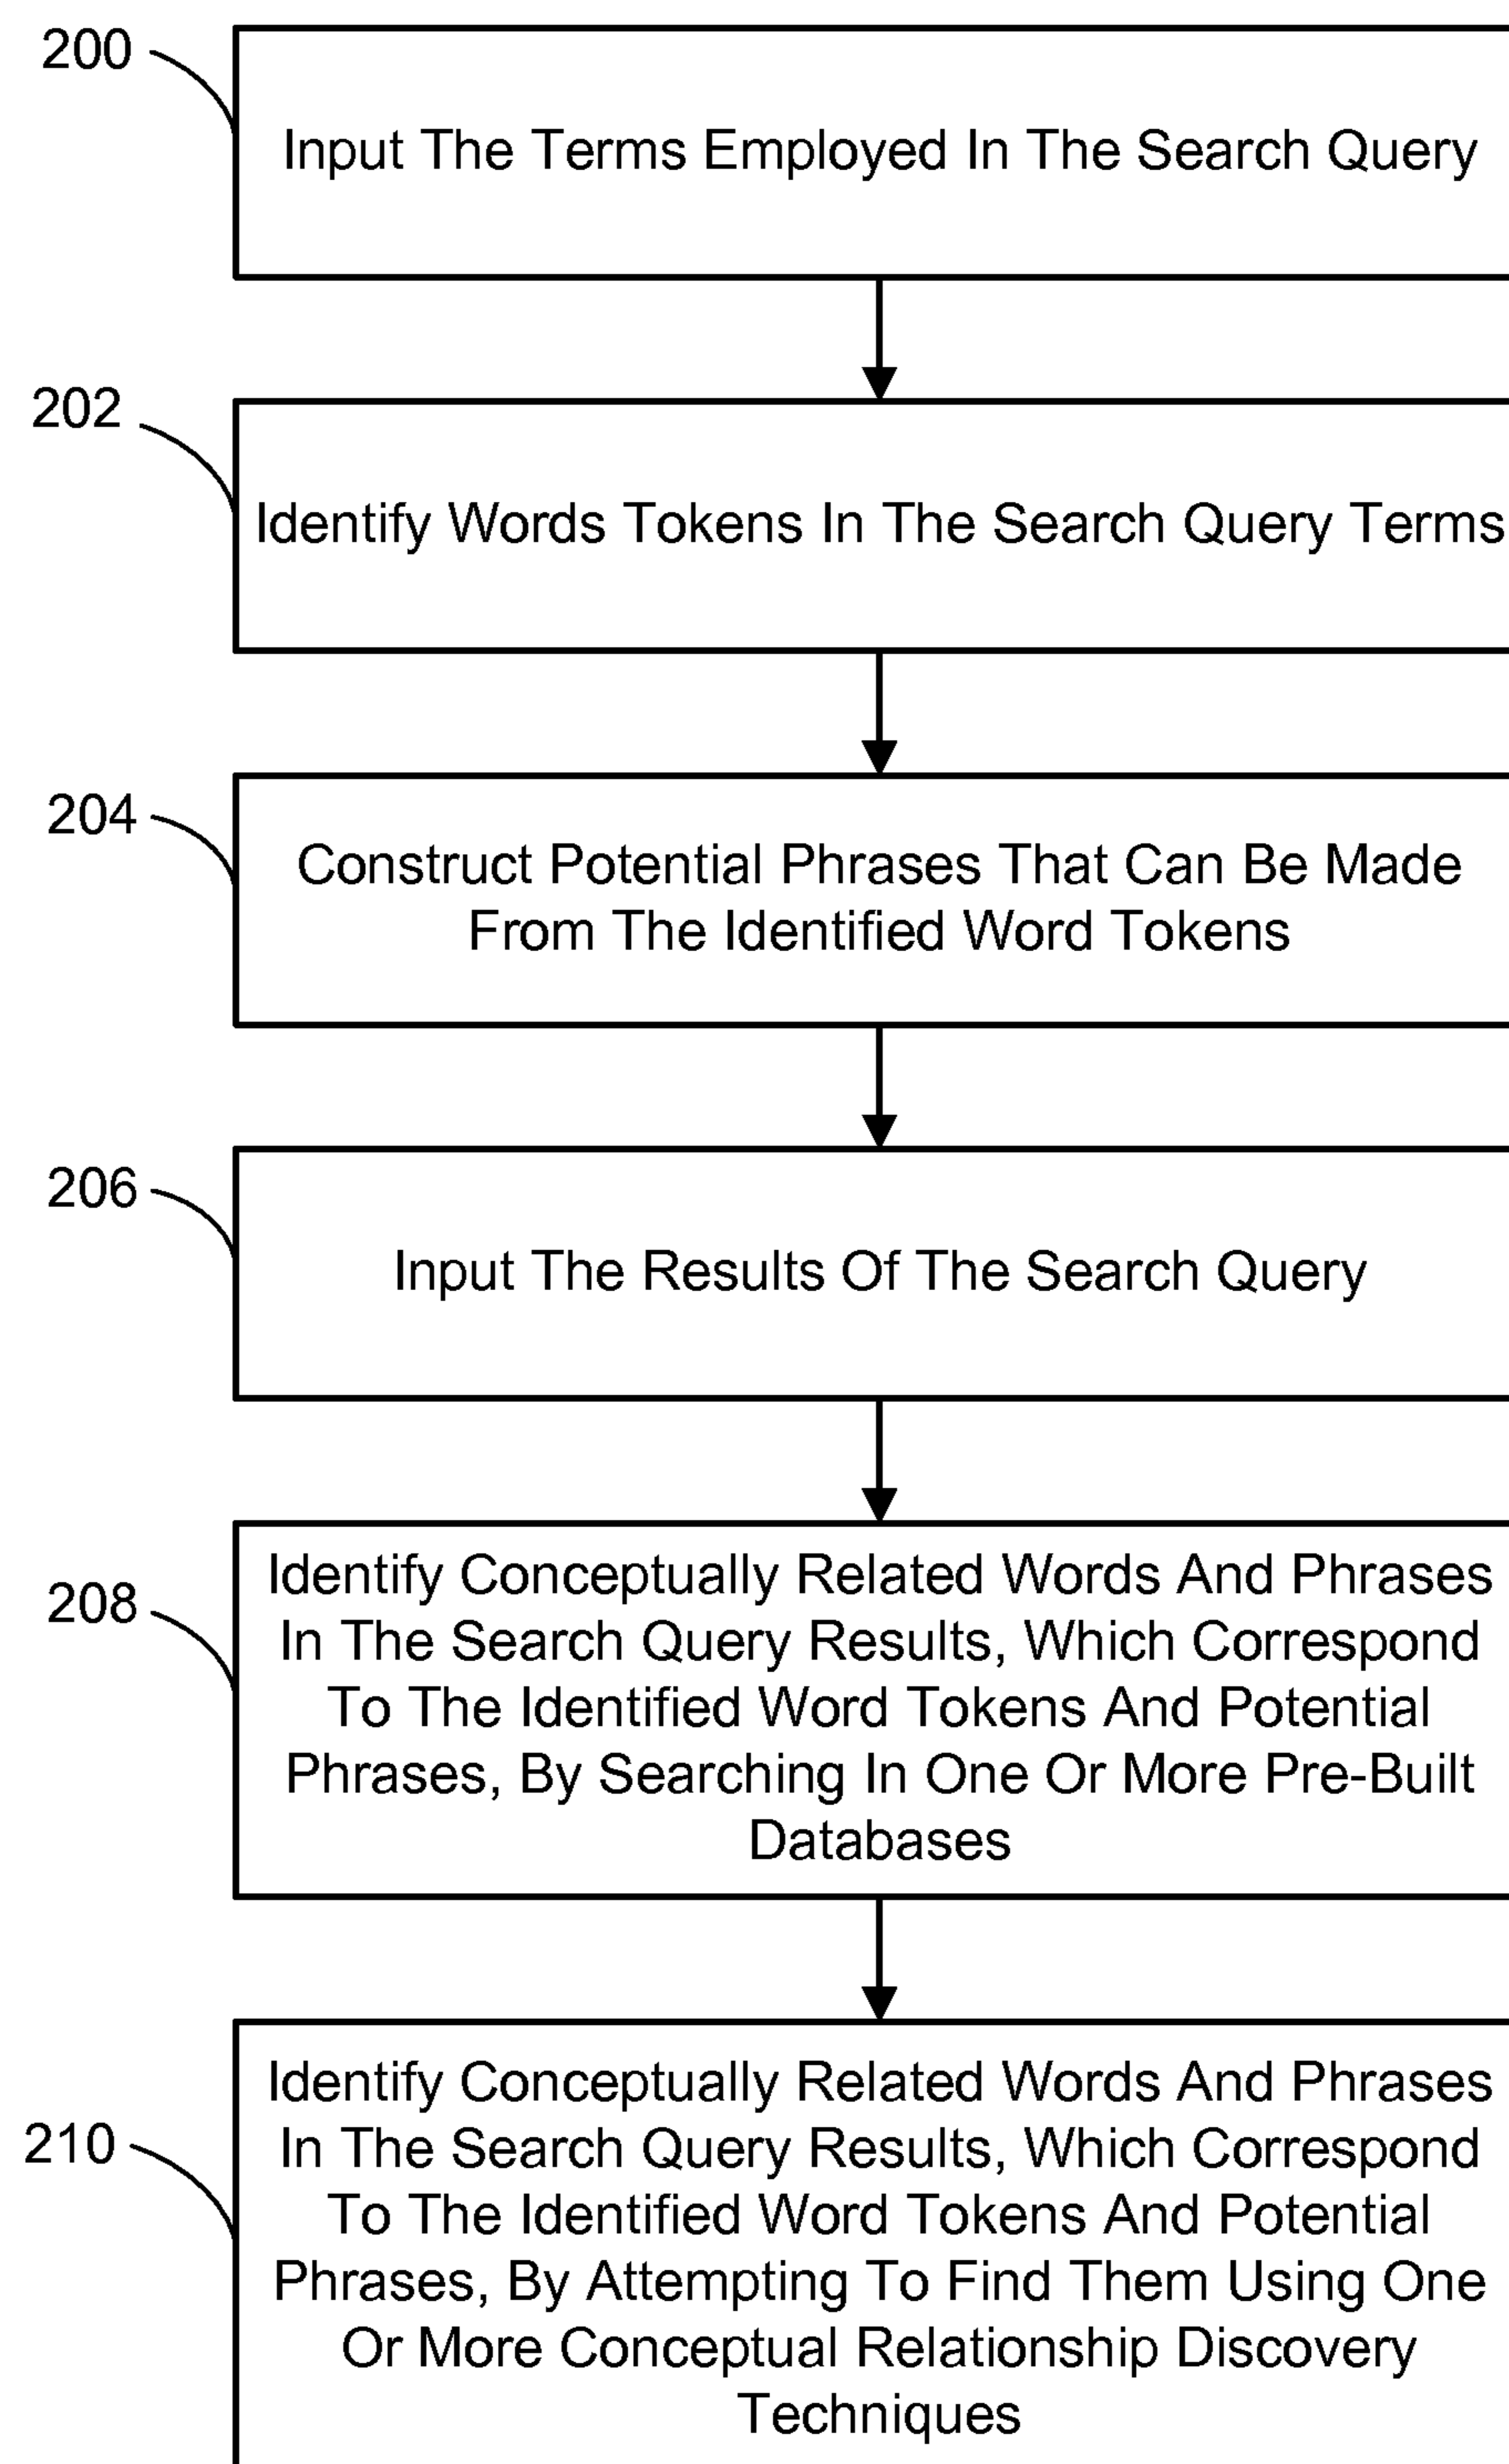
200

Input The Terms Employed In The Search Query

202

Identify Words Tokens In The Search Query Terms

204

Construct Potential Phrases That Can Be Made From The Identified Word Tokens

206

Input The Results Of The Search Query

208

Identify Conceptually Related Words And Phrases In The Search Query Results, Which Correspond To The Identified Word Tokens And Potential Phrases, By Searching In One Or More Pre-Built Databases

210

Identify Conceptually Related Words And Phrases In The Search Query Results, Which Correspond To The Identified Word Tokens And Potential Phrases, By Attempting To Find Them Using One Or More Conceptual Relationship Discovery Techniques